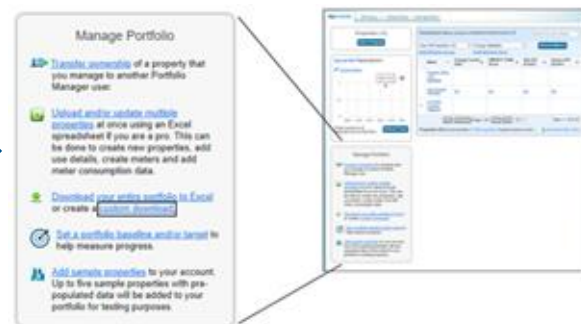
Manage Portfolio

Transfer ownership of a property that you manage to another Portfolio Manager user.

Upload and/or update multiple properties at once using an Excel spreadsheet if you are a pro. This can be done to create new properties, add use details, create meters and add meter consumption data.

Download your entire portfolio to Excel or create a custom download.

Set a portfolio baseline and/or target to help measure progress.

Add sample properties to your account. Up to five sample properties with pre-populated data will be added to your portfolio for testing purposes.